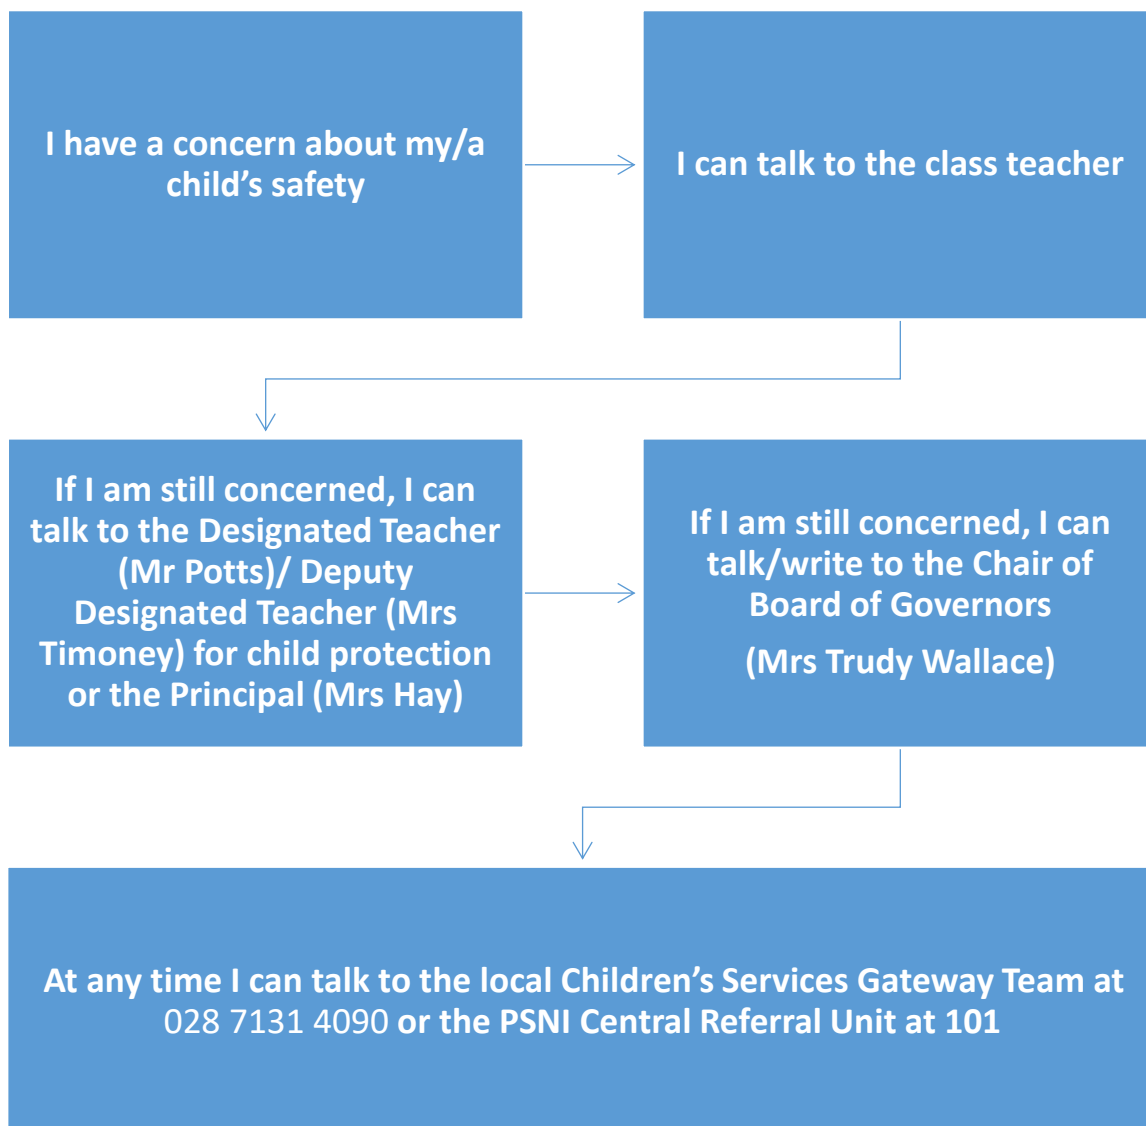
I have a concern about my/a child’s safety

I can talk to the class teacher

If I am still concerned, I can talk to the Designated Teacher (Mr Potts)/ Deputy Designated Teacher (Mrs Timoney) for child protection or the Principal (Mrs Hay)

If I am still concerned, I can talk/write to the Chair of Board of Governors

(Mrs Trudy Wallace)

At any time I can talk to the local Children’s Services Gateway Team at 028 7131 4090 or the PSNI Central Referral Unit at 101